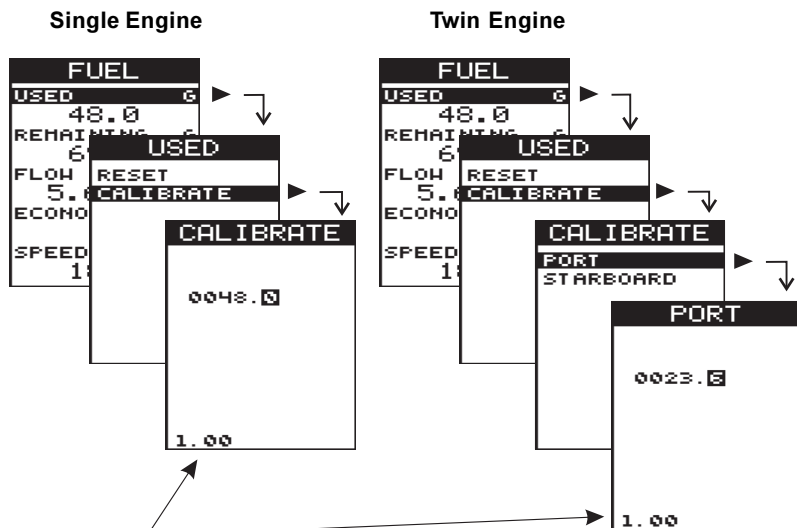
Single Engine

FUEL
USED G
48.0
REMAINING G
6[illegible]
FLOW
5.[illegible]
ECONO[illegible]
SPEED
1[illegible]

USED
RESET
CALIBRATE

CALIBRATE
0048.0
1.00

Twin Engine

FUEL
USED G
48.0
REMAINING G
6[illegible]
FLOW
5.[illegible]
ECONO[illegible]
SPEED
1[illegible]

USED
RESET
CALIBRATE

CALIBRATE
PORT
STARBOARD

PORT
0023.5
1.00